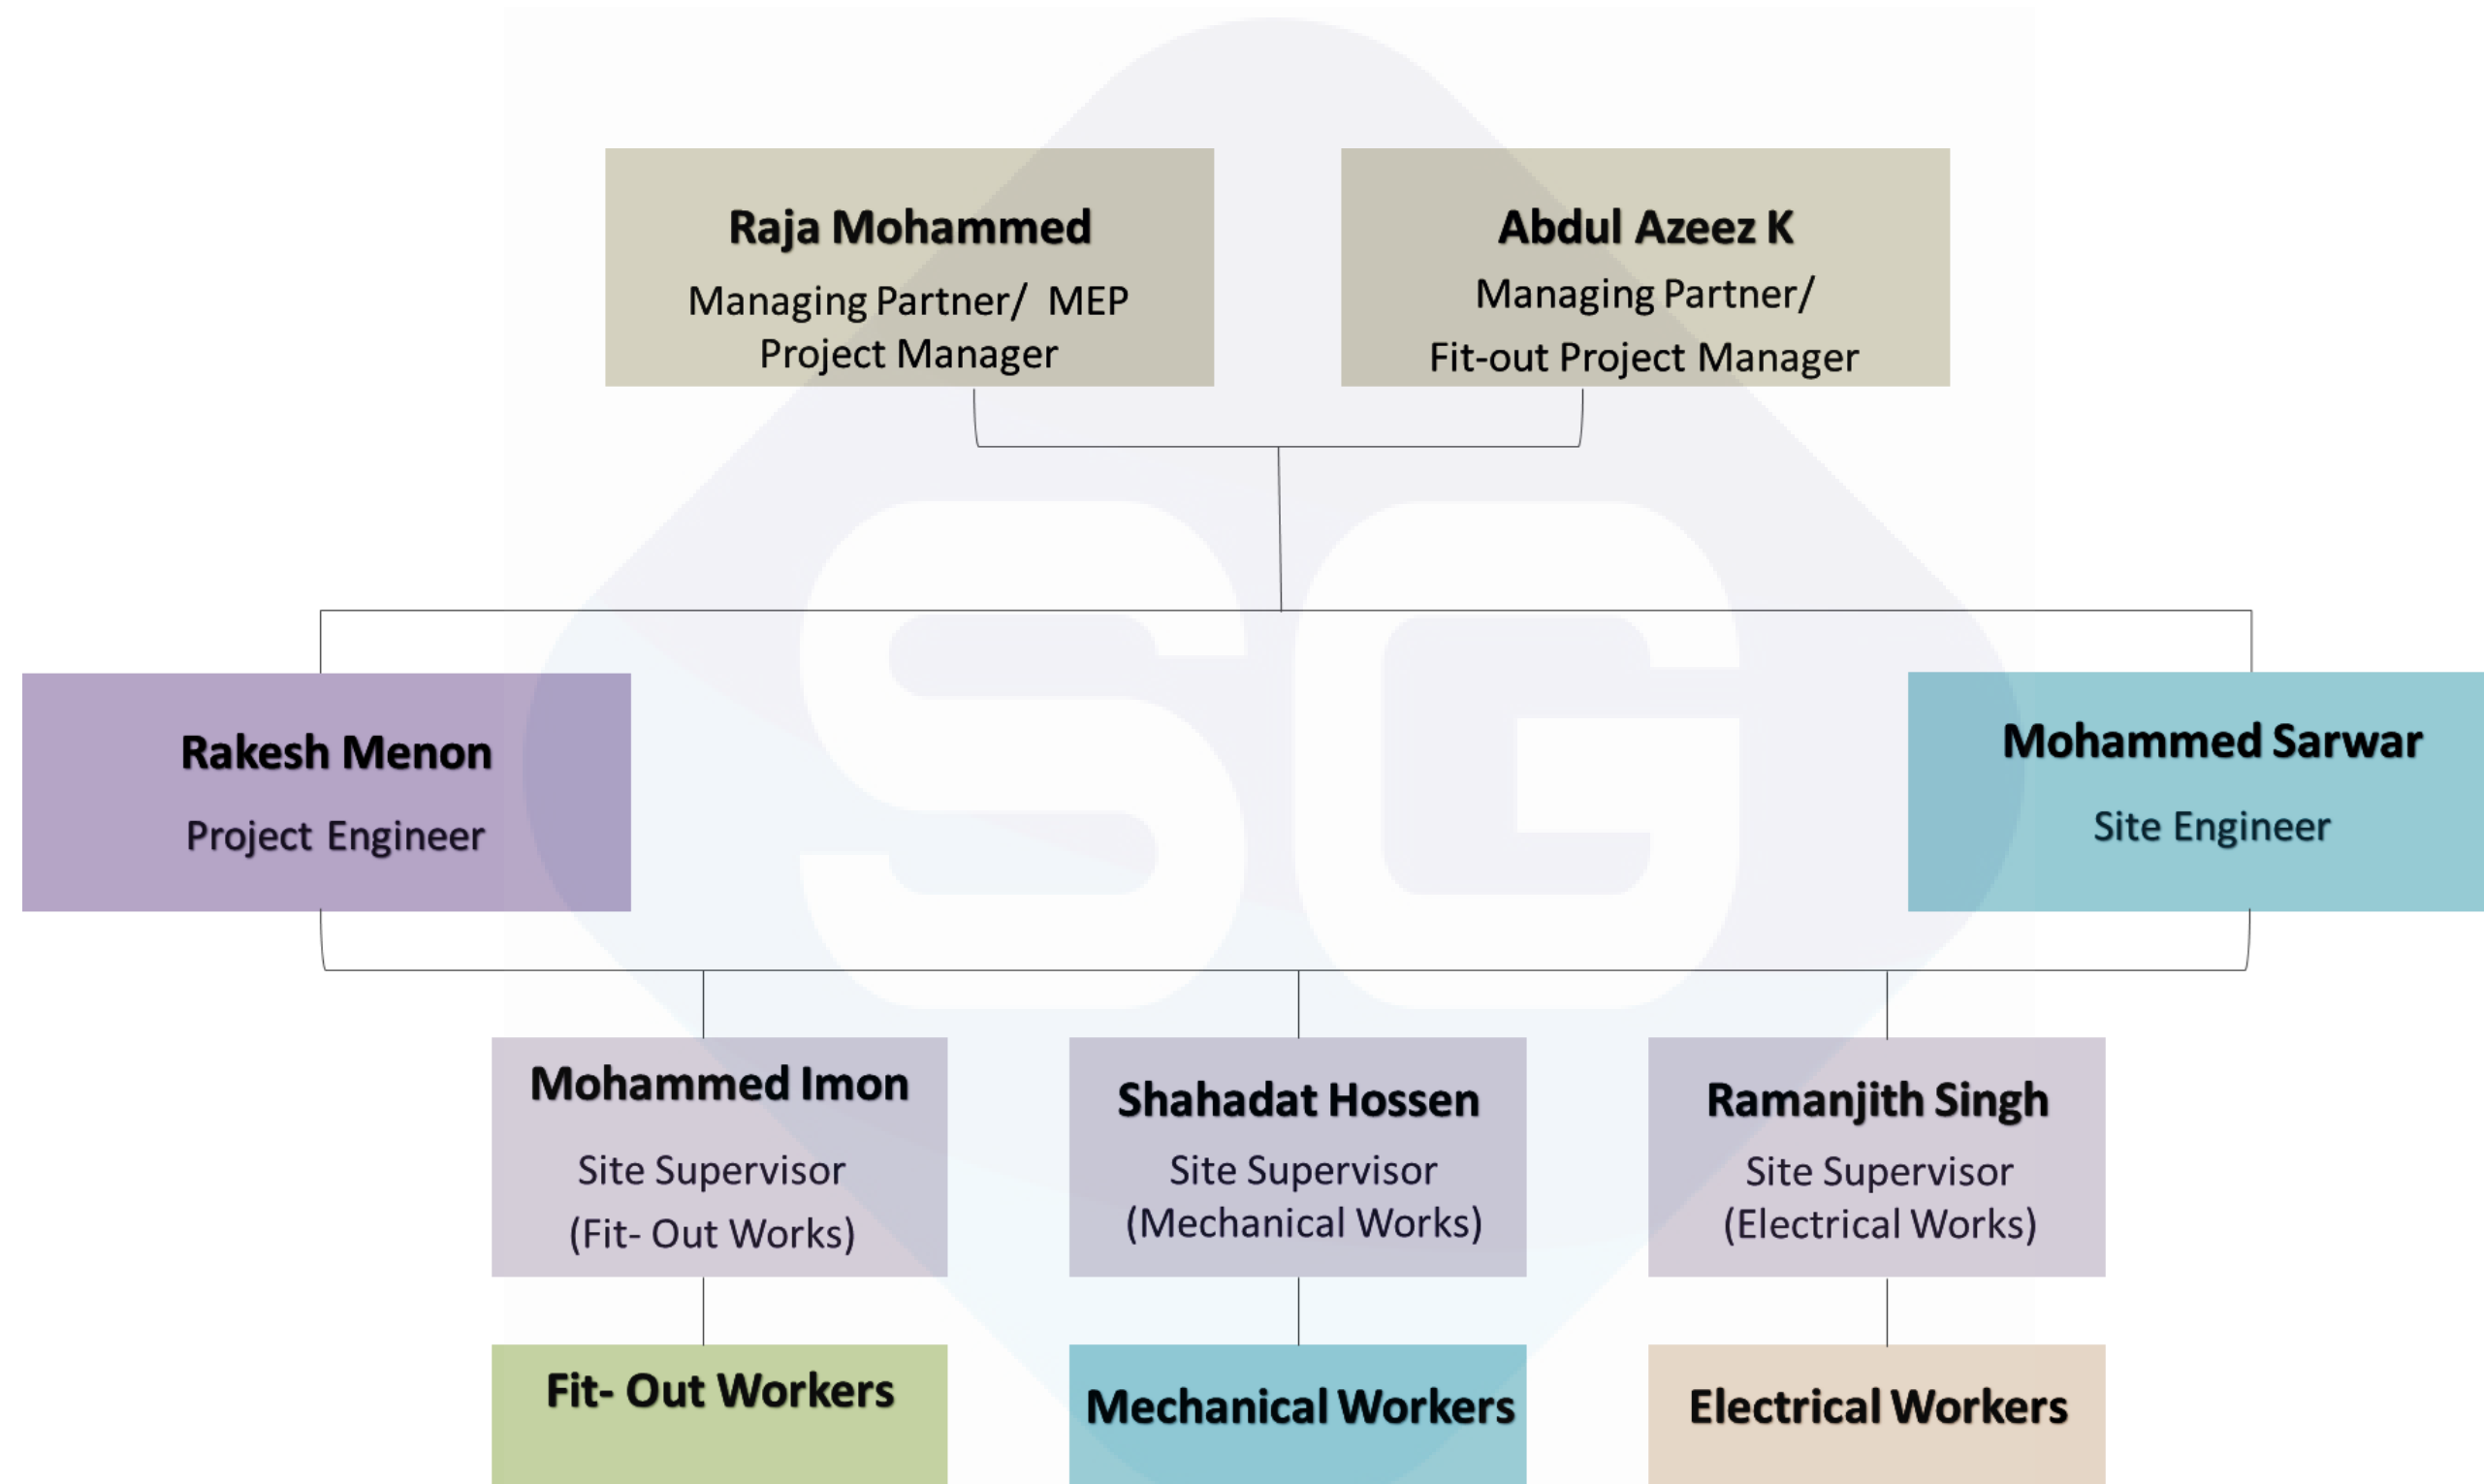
Raja Mohammed
Managing Partner/ MEP Project Manager

Abdul Azeez K
Managing Partner/ Fit-out Project Manager

Rakesh Menon
Project Engineer

Mohammed Sarwar
Site Engineer

Mohammed Imon
Site Supervisor (Fit- Out Works)

Shahadat Hossen
Site Supervisor (Mechanical Works)

Ramanjith Singh
Site Supervisor (Electrical Works)

Fit- Out Workers

Mechanical Workers

Electrical Workers